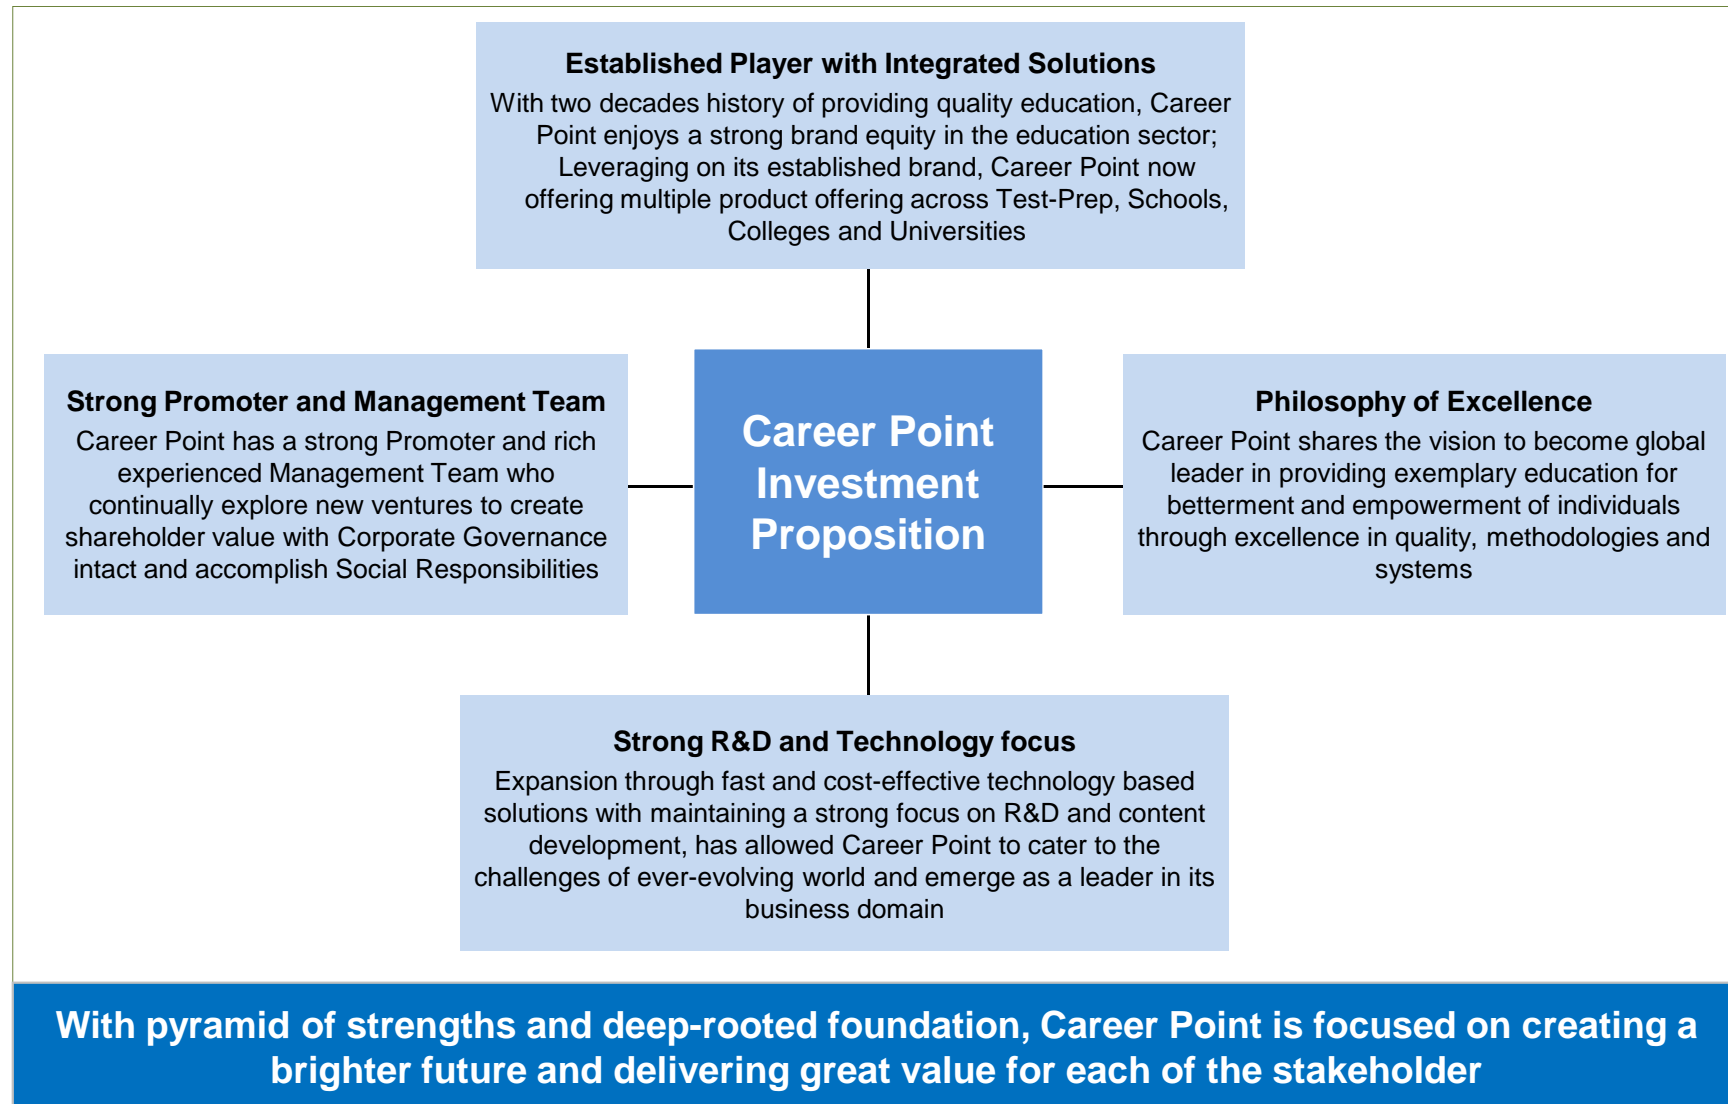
Established Player with Integrated Solutions
With two decades history of providing quality education, Career Point enjoys a strong brand equity in the education sector; Leveraging on its established brand, Career Point now offering multiple product offering across Test-Prep, Schools, Colleges and Universities

Strong Promoter and Management Team
Career Point has a strong Promoter and rich experienced Management Team who continually explore new ventures to create shareholder value with Corporate Governance intact and accomplish Social Responsibilities

Career Point Investment Proposition

Philosophy of Excellence
Career Point shares the vision to become global leader in providing exemplary education for betterment and empowerment of individuals through excellence in quality, methodologies and systems

Strong R&D and Technology focus
Expansion through fast and cost-effective technology based solutions with maintaining a strong focus on R&D and content development, has allowed Career Point to cater to the challenges of ever-evolving world and emerge as a leader in its business domain

With pyramid of strengths and deep-rooted foundation, Career Point is focused on creating a brighter future and delivering great value for each of the stakeholder